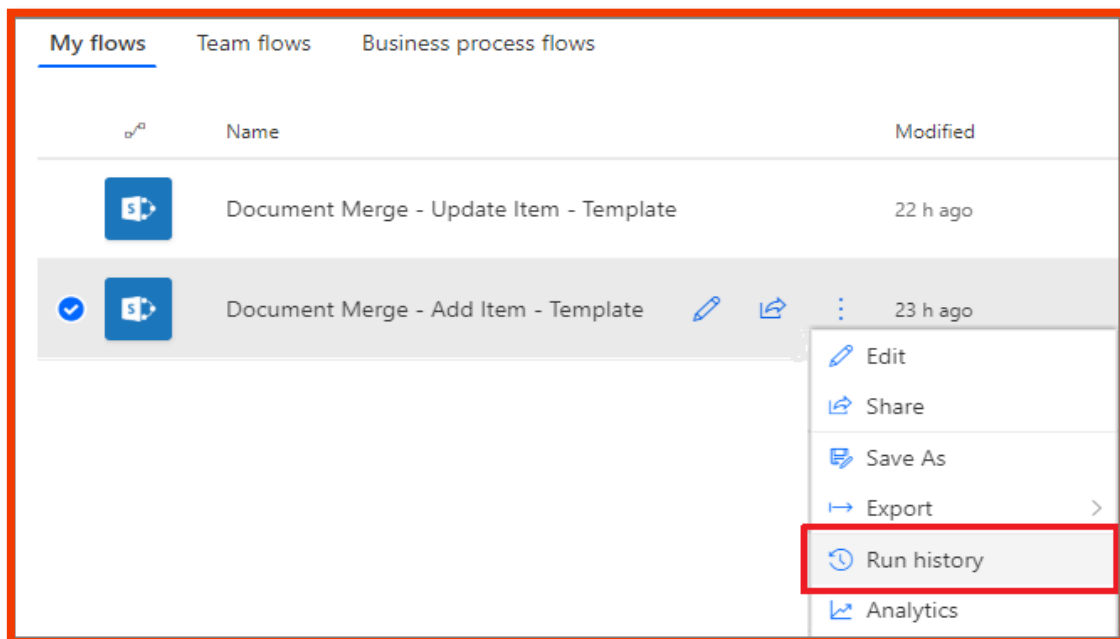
My flows Team flows Business process flows

| | Name | Modified |
|---|---|---|
| | Document Merge - Update Item - Template | 22 h ago |
| | Document Merge - Add Item - Template | 23 h ago |

Edit
Share
Save As
Export
Run history
Analytics